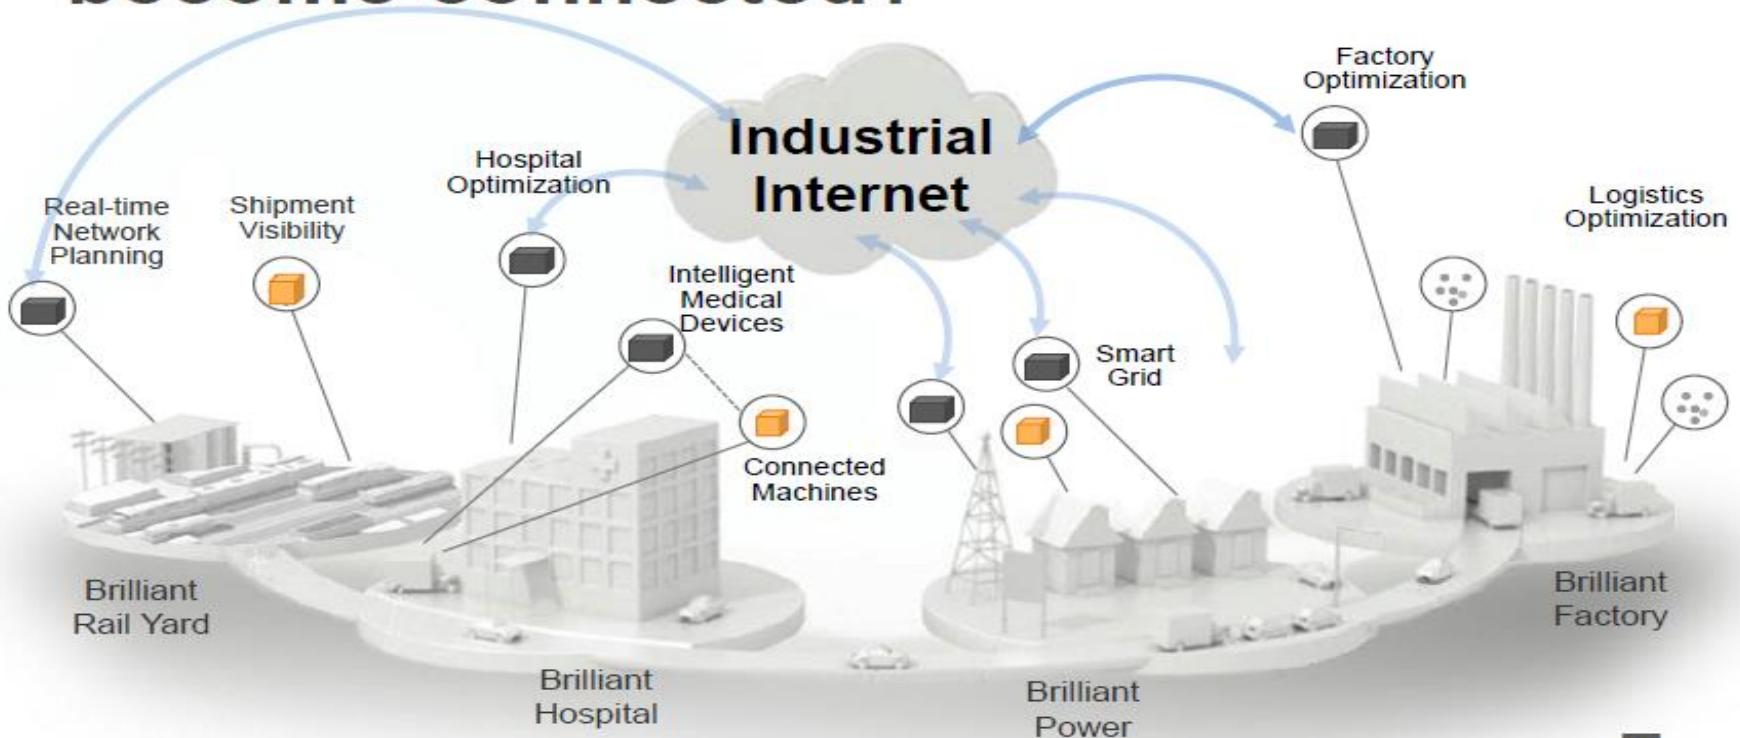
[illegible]

Industrial Internet

Factory Optimization

Hospital Optimization

Real-time Network Planning

Shipment Visibility

Logistics Optimization

Intelligent Medical Devices

Smart Grid

Connected Machines

Brilliant Rail Yard

Brilliant Hospital

Brilliant Power

Brilliant Factory